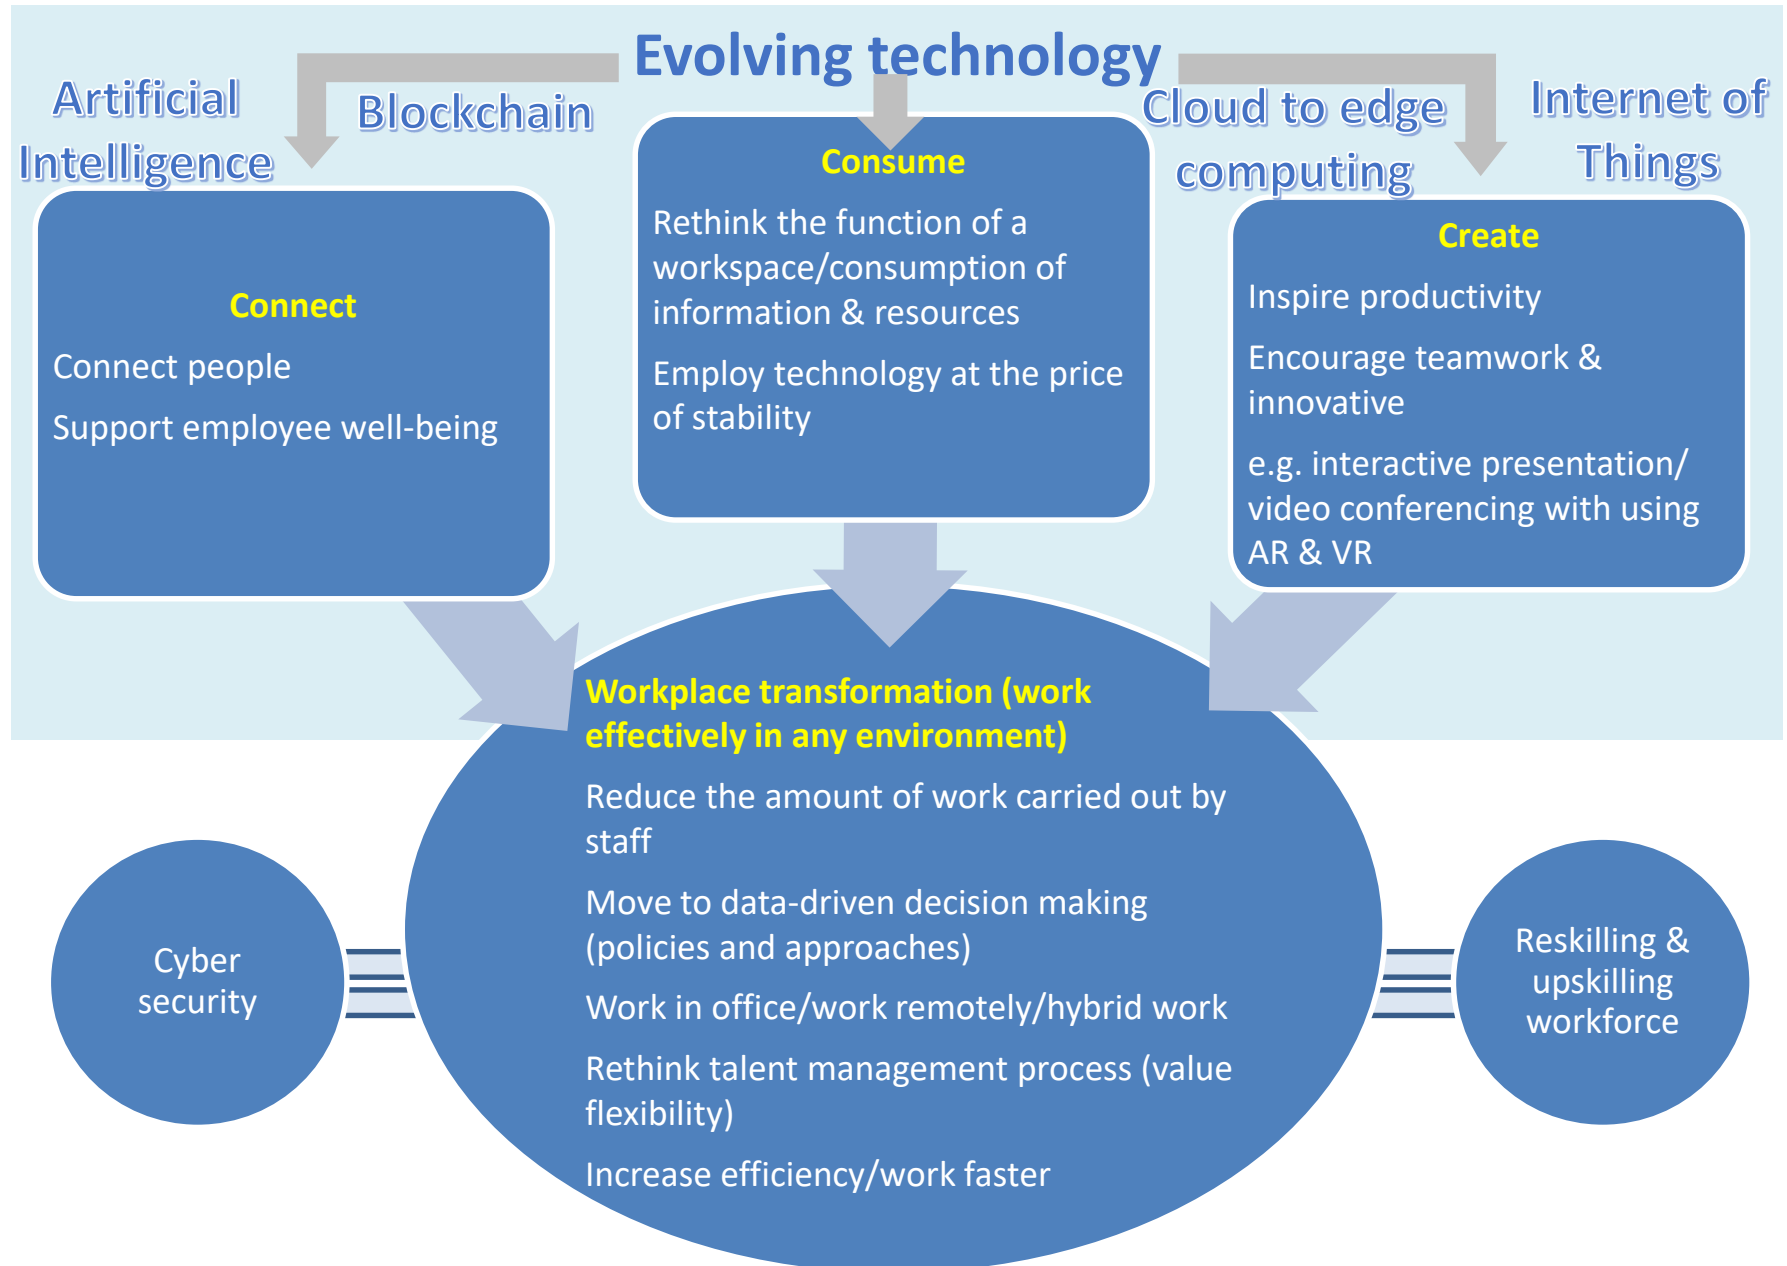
Evolving technology

Artificial Intelligence

Blockchain

Cloud to edge computing

Internet of Things

Connect

Connect people

Support employee well-being

Consume

Rethink the function of a workspace/consumption of information & resources

Employ technology at the price of stability

Create

Inspire productivity

Encourage teamwork & innovative

e.g. interactive presentation/ video conferencing with using AR & VR

Workplace transformation (work effectively in any environment)

Reduce the amount of work carried out by staff

Move to data-driven decision making (policies and approaches)

Work in office/work remotely/hybrid work

Rethink talent management process (value flexibility)

Increase efficiency/work faster

Cyber security

Reskilling & upskilling workforce